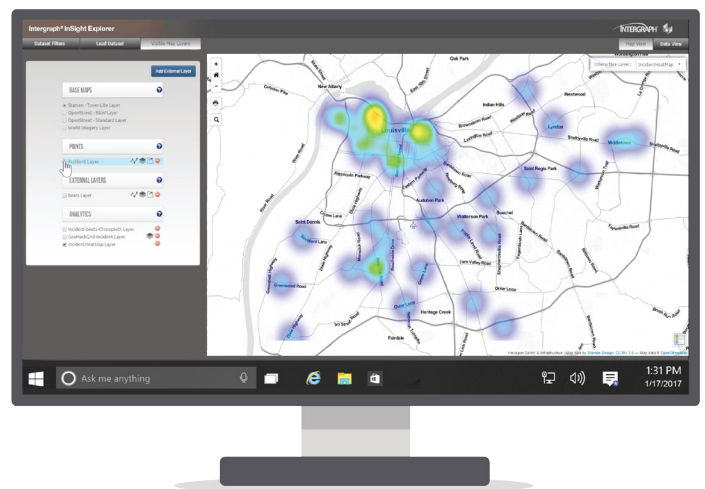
Intergraph® InSight Explorer

INTERGRAPH

Dataset Filters

Load Dataset

Visible Map Layers

Add External Layer

BASE MAPS

Stamen - Toner-Lite Layer

OpenStreet - Bdot Layer

OpenStreet - Standard Layer

World Imagery Layer

POINTS

Incident Layer

EXTERNAL LAYERS

Intern Layer

ANALYTICS

Incident-beats-Choropleth Layer

GeohashGrid-Incident Layer

Incident-HeatMap Layer

Map View

Data View

Interactive Layer: IncidentHeatMap

Oak Park

New Albany

Indian Hills

Westwood

Louisville

Lyndon

Shelbyville Road

Middletown

Saint Regis Park

Audubon Park

Watterson Park

Saint Dennis

Okolona

Heritage Creek

Fairdale

Ask me anything

1:31 PM

1/17/2017